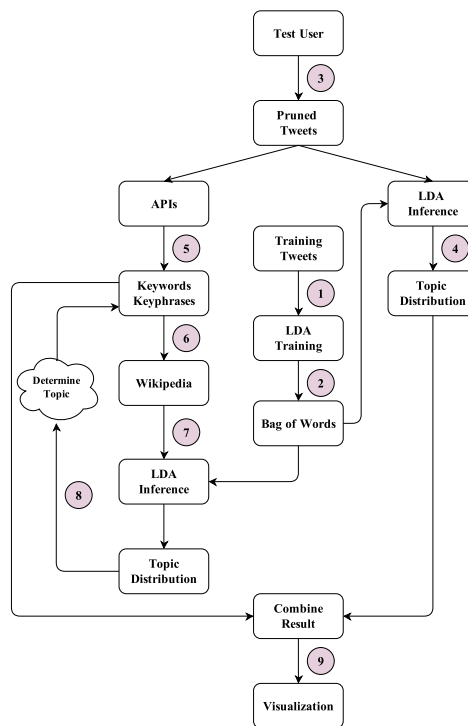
Test User

3

Pruned Tweets

APIs

LDA Inference

5

Training Tweets

4

Keywords Keyphrases

1

Topic Distribution

6

LDA Training

Determine Topic

Wikipedia

2

7

Bag of Words

8

LDA Inference

Topic Distribution

Combine Result

9

Visualization